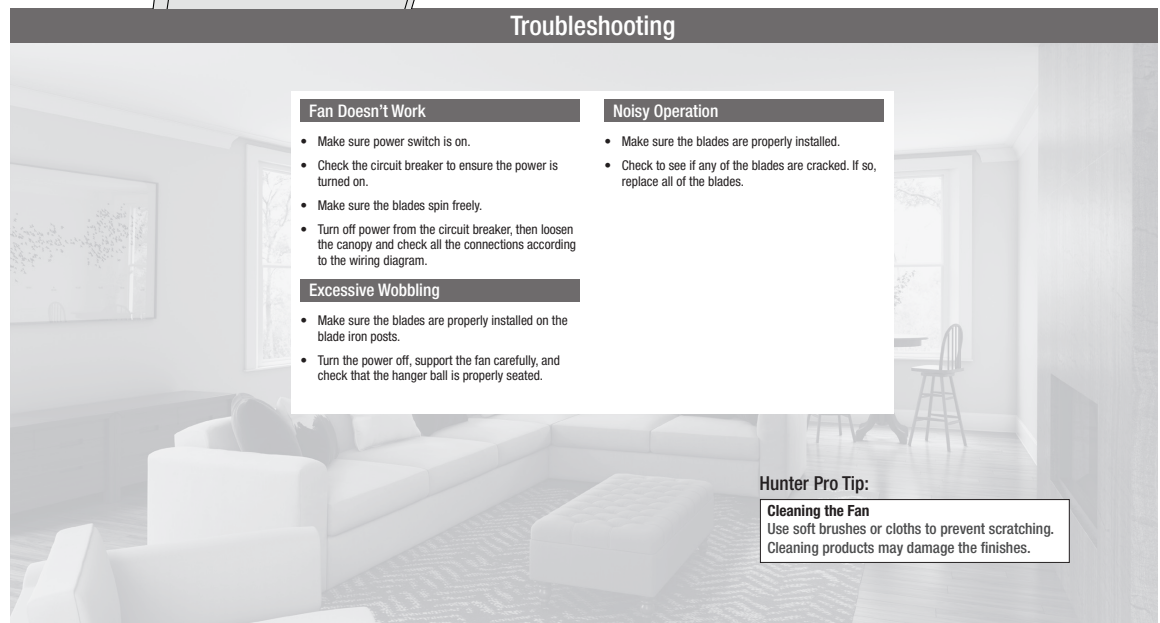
Troubleshooting

Fan Doesn't Work

- Make sure power switch is on.
- Check the circuit breaker to ensure the power is turned on.
- Make sure the blades spin freely.
- Turn off power from the circuit breaker, then loosen the canopy and check all the connections according to the wiring diagram.

Excessive Wobbling

- Make sure the blades are properly installed on the blade iron posts.
- Turn the power off, support the fan carefully, and check that the hanger ball is properly seated.

Noisy Operation

- Make sure the blades are properly installed.
- Check to see if any of the blades are cracked. If so, replace all of the blades.

Hunter Pro Tip:

Cleaning the Fan
Use soft brushes or cloths to prevent scratching. Cleaning products may damage the finishes.